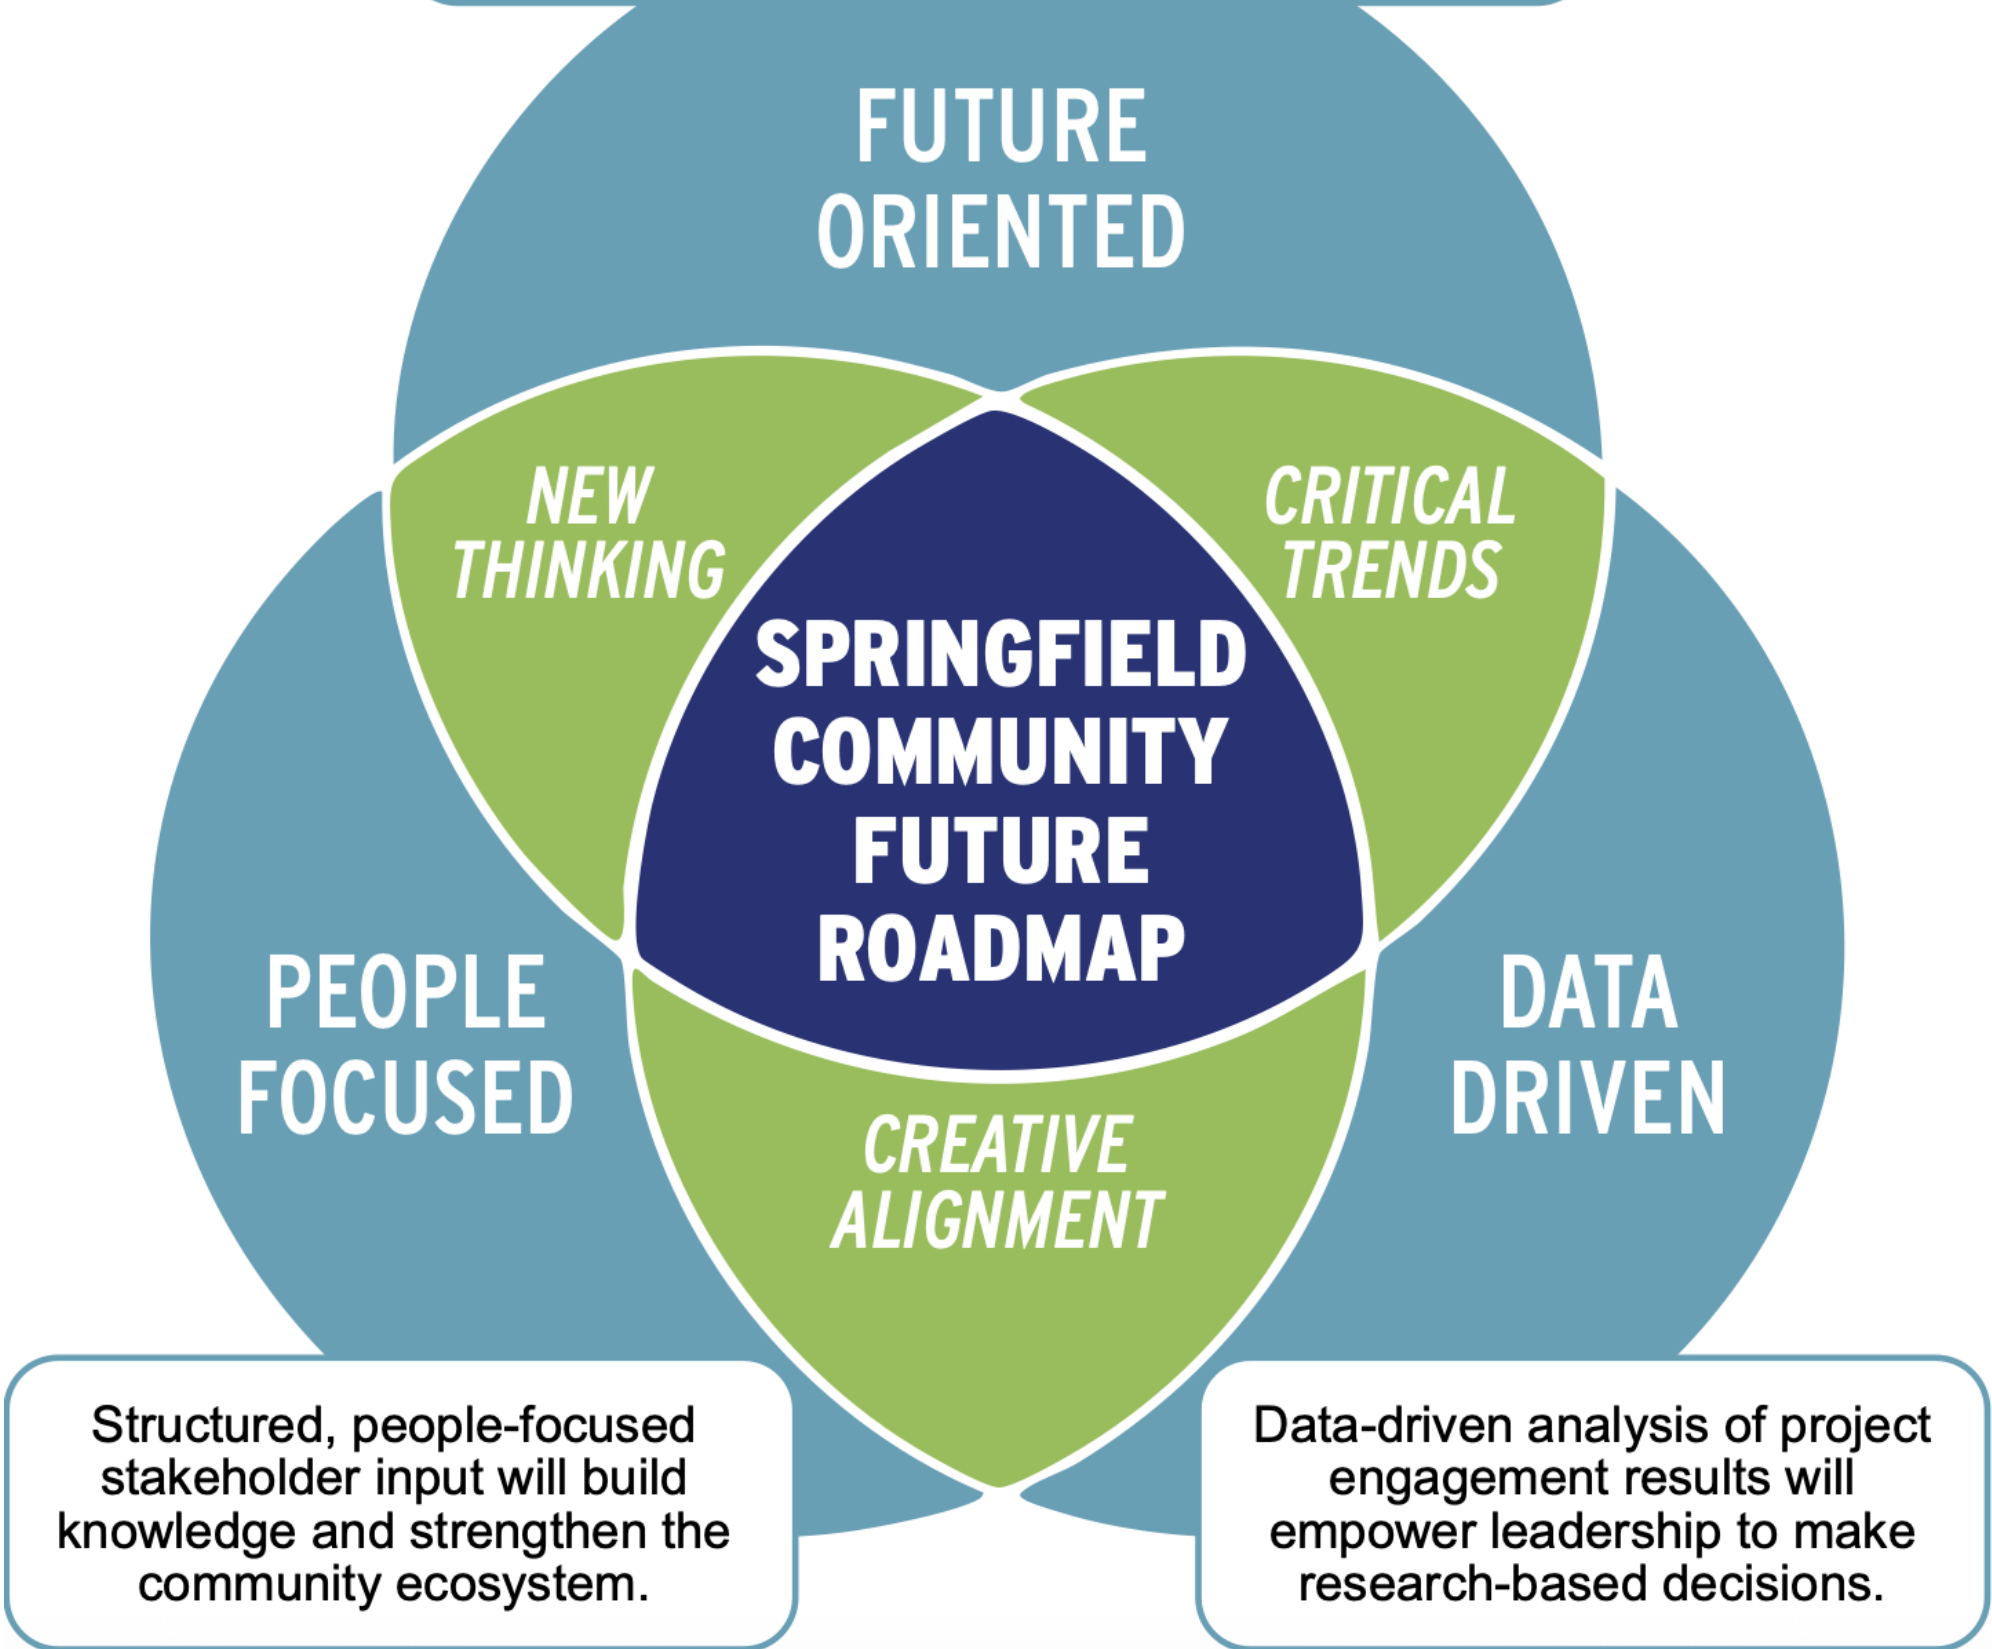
FUTURE ORIENTED

NEW THINKING

CRITICAL TRENDS

SPRINGFIELD COMMUNITY FUTURE ROADMAP

PEOPLE FOCUSED

DATA DRIVEN

CREATIVE ALIGNMENT

Structured, people-focused stakeholder input will build knowledge and strengthen the community ecosystem.

Data-driven analysis of project engagement results will empower leadership to make research-based decisions.